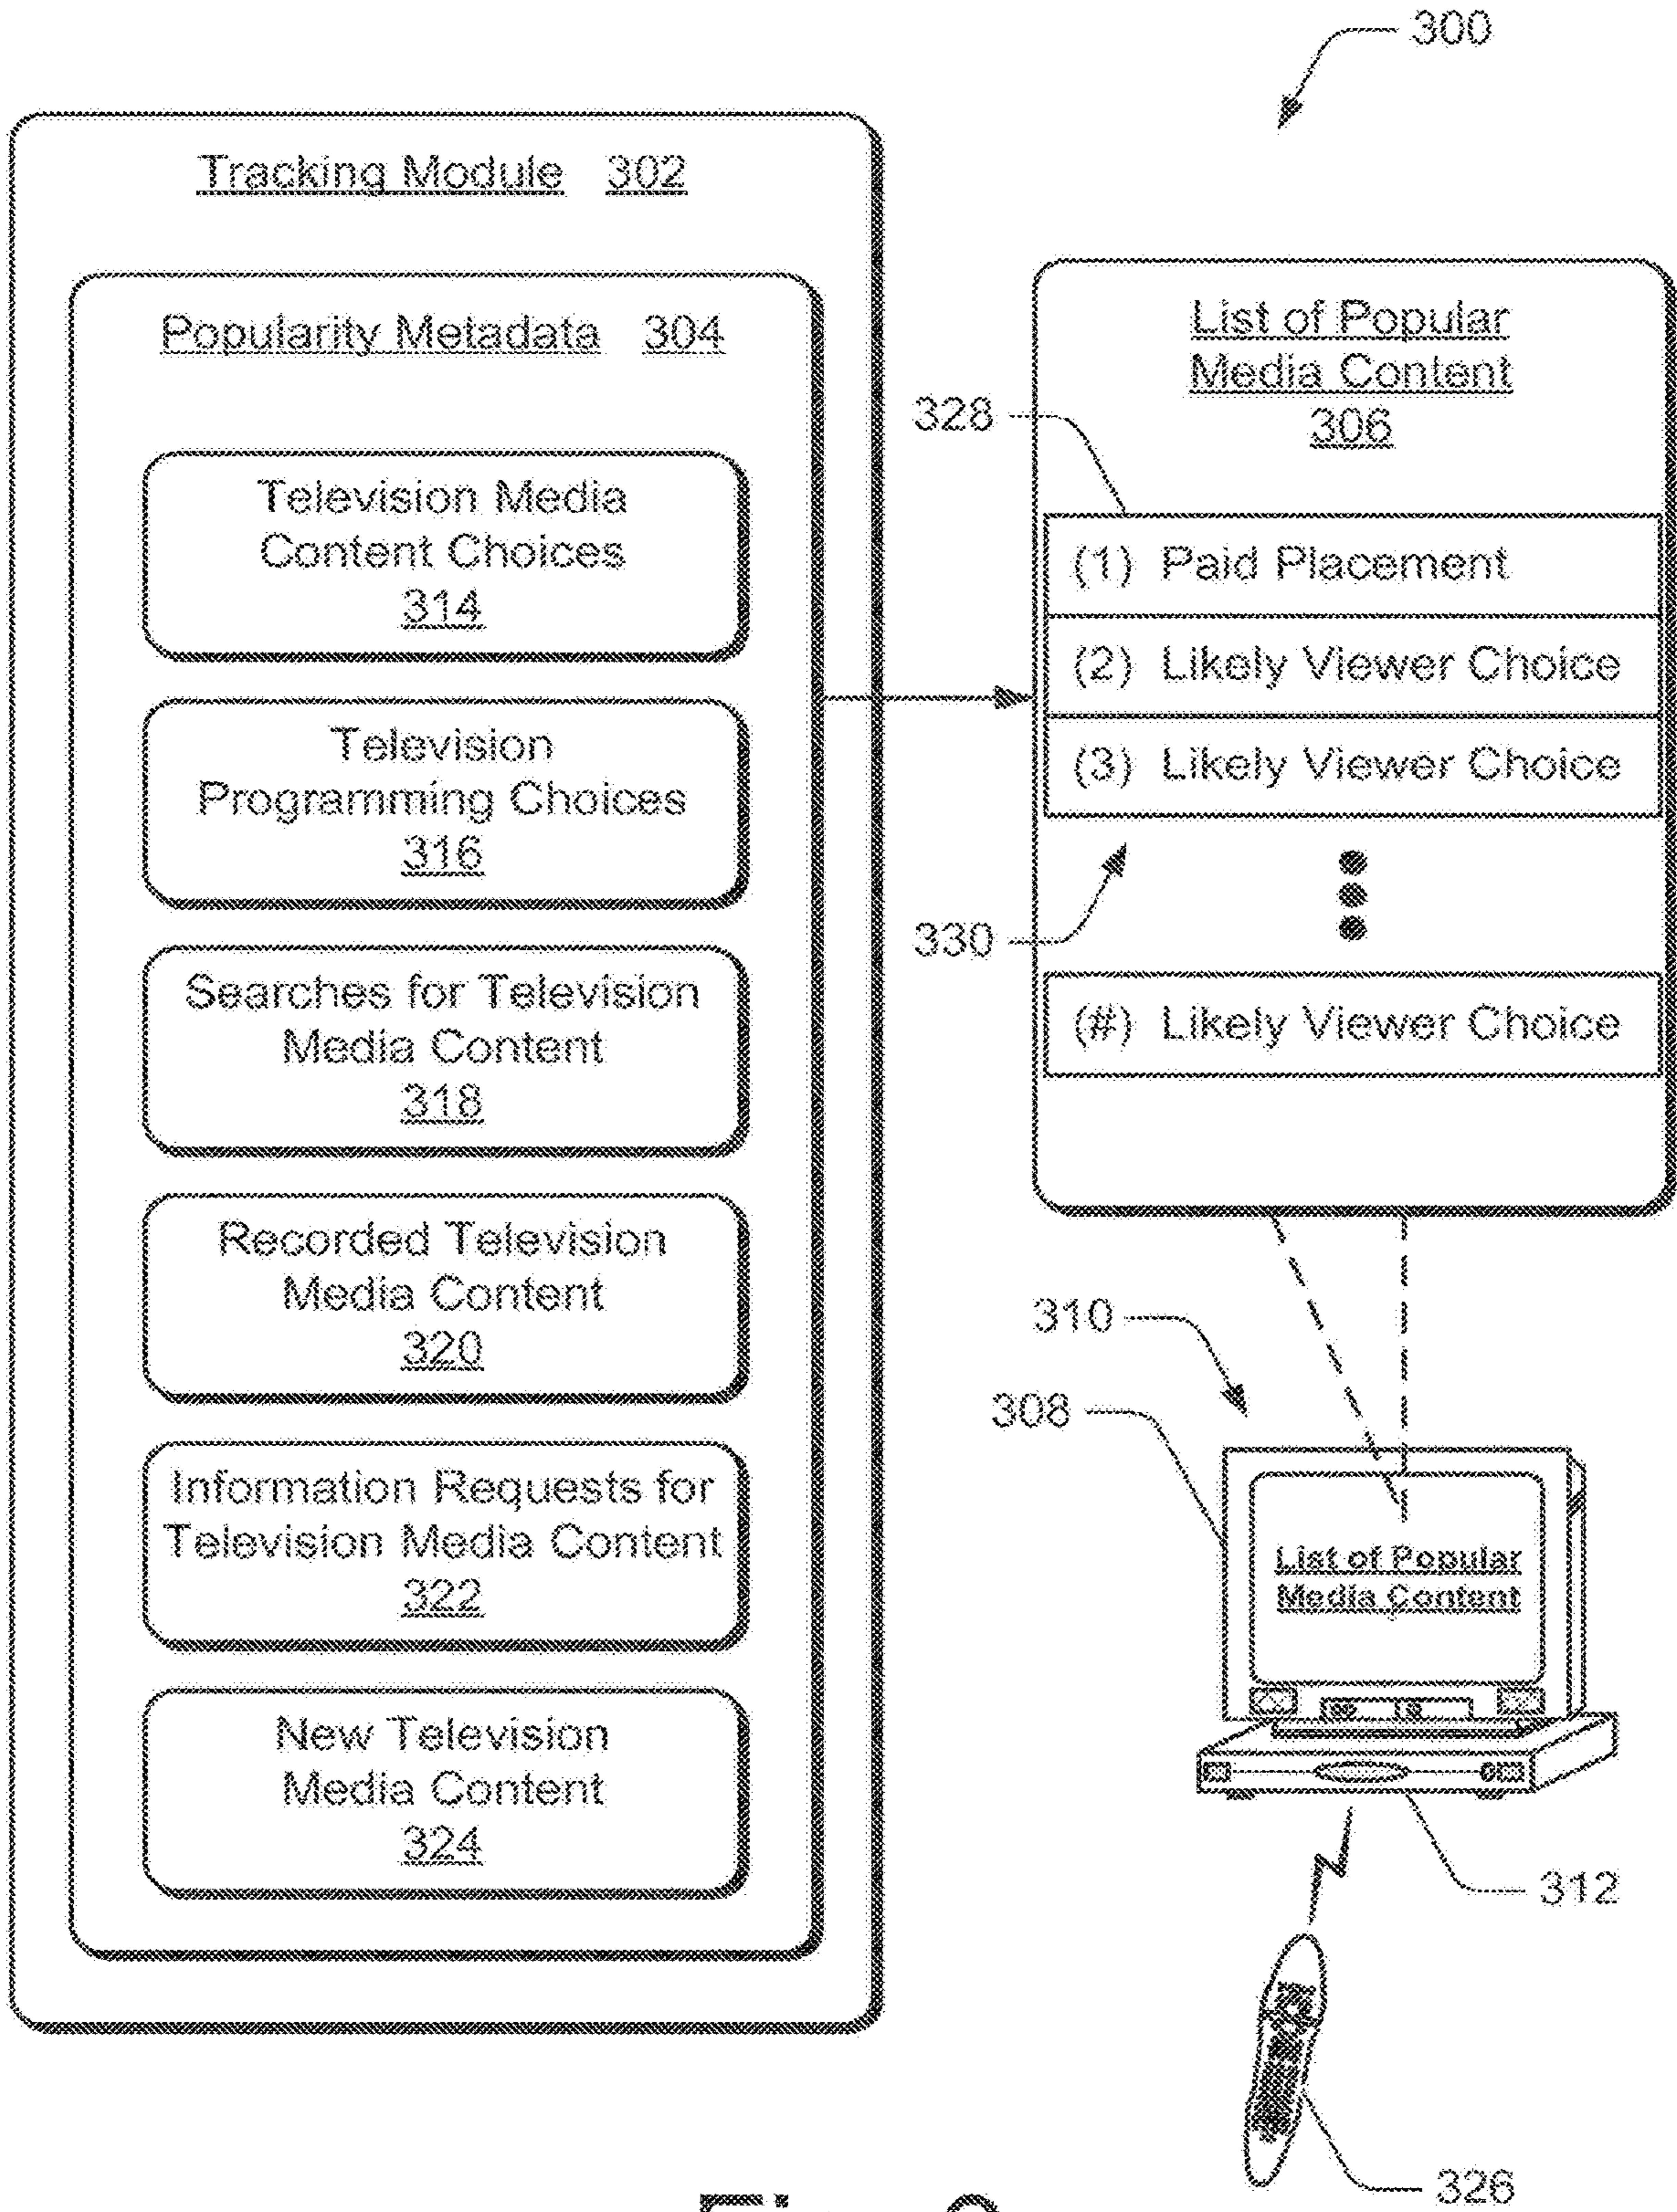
300

Tracking Module 302

Popularity Metadata 304

Television Media Content Choices 314

Television Programming Choices 316

Searches for Television Media Content 318

Recorded Television Media Content 320

Information Requests for Television Media Content 322

New Television Media Content 324

List of Popular Media Content 306

328

(1) Paid Placement

(2) Likely Viewer Choice

(3) Likely Viewer Choice

330

(#) Likely Viewer Choice

310

308

List of Popular Media Content

312

326

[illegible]